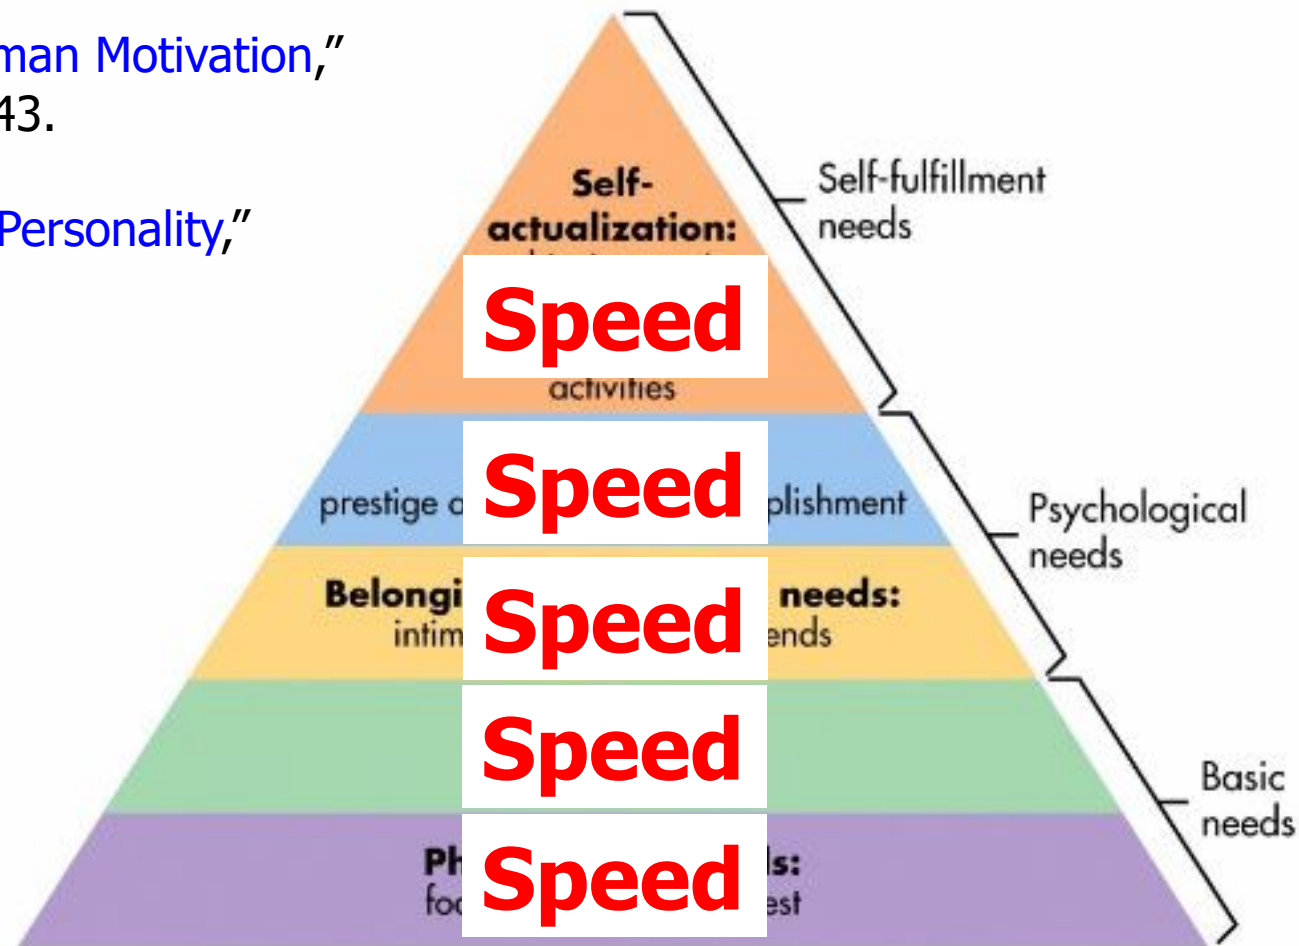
man Motivation,"
43.

Personality,"

Self-actualization:
Speed
activities

prestige o Speed plishment

Belongi Speed needs:
intim ends

Speed

Ph Speed ls:
foo est

Self-fulfillment needs

Psychological needs

Basic needs